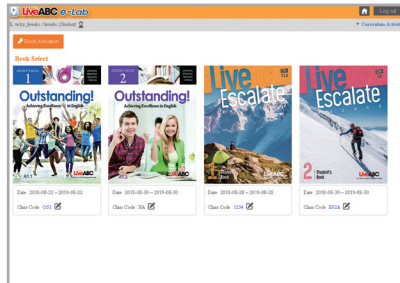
LiveABC e-Lab

Log out

vicky_female (female) (Student)

Curriculum Activi

Book Activation

Book Select

1

Outstanding!

Achieving Excellence in English

2

Outstanding!

Achieving Excellence in English

Live Escalate

Live Escalate

2 Student's Book

LiveABC

Date 2018-08-22 ~ 2019-08-22

Class Code OS1

Date 2018-08-30 ~ 2019-08-30

Class Code 3EA

Date 2018-08-28 ~ 2019-08-28

Class Code 1234

Date 2018-08-30 ~ 2019-08-30

Class Code E02A